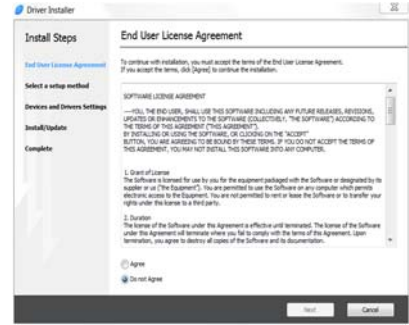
Driver Installer

Install Steps

End User License Agreement

Select a setup method

Devices and Drivers Settings

Install/Update

Complete

End User License Agreement

To continue with installation, you must accept the terms of the End User License Agreement. If you accept the terms, click [Agree] to continue the installation.

SOFTWARE LICENSE AGREEMENT

---YOU, THE END USER, SHALL USE THIS SOFTWARE INCLUDING ANY FUTURE RELEASES, REVISIONS, UPDATES OR ENHANCEMENTS TO THE SOFTWARE (COLLECTIVELY, "THE SOFTWARE") ACCORDING TO THE TERMS OF THIS AGREEMENT ("THIS AGREEMENT"). BY INSTALLING OR USING THE SOFTWARE, OR CLICKING ON THE "ACCEPT" BUTTON, YOU ARE AGREEING TO BE BOUND BY THESE TERMS. IF YOU DO NOT ACCEPT THE TERMS OF THIS AGREEMENT, YOU MAY NOT INSTALL THIS SOFTWARE INTO ANY COMPUTER.

1. Grant of License
The Software is licensed for use by you for the equipment packaged with the Software or designated by its supplier or us ("the Equipment"). You are permitted to use the Software on any computer which permits electronic access to the Equipment. You are not permitted to rent or lease the Software or to transfer your rights under the license to a third party.

2. Duration
The license of the Software under this Agreement is effective until terminated. The license of the Software under this Agreement will terminate where you fail to comply with the terms of this Agreement. Upon termination, you agree to destroy all copies of the Software and its documentation.

Agree

Do not Agree

Next

Cancel